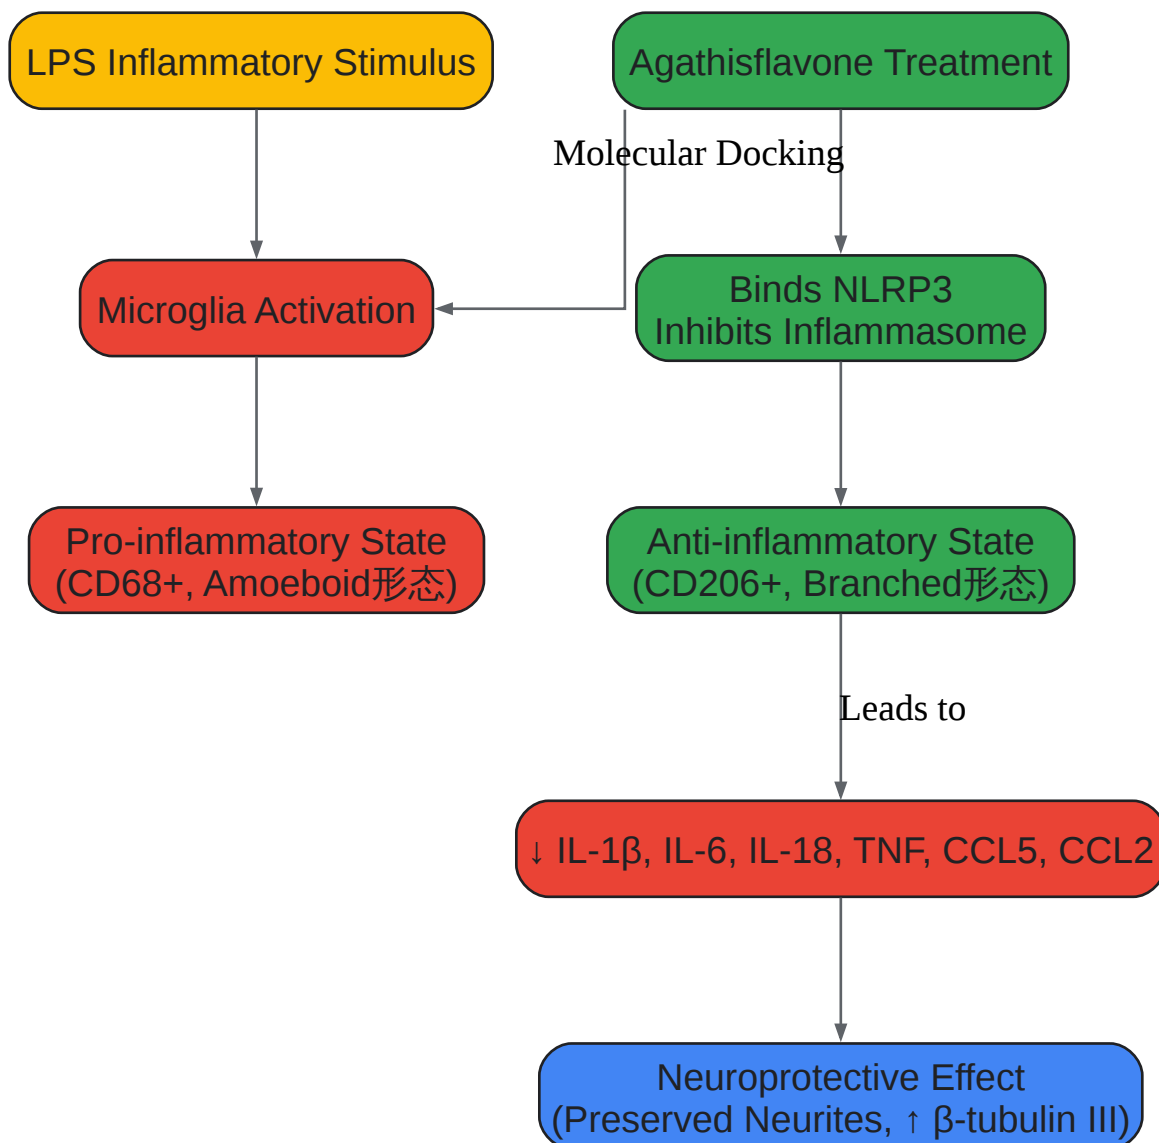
LPS Inflammatory Stimulus

Agathisflavone Treatment

Molecular Docking

Microglia Activation

Binds NLRP3
Inhibits Inflammasome

Pro-inflammatory State
(CD68+, Amoeboid形态)

Anti-inflammatory State
(CD206+, Branched形态)

Leads to

↓ IL-1β, IL-6, IL-18, TNF, CCL5, CCL2

Neuroprotective Effect
(Preserved Neurites, ↑ β-tubulin III)